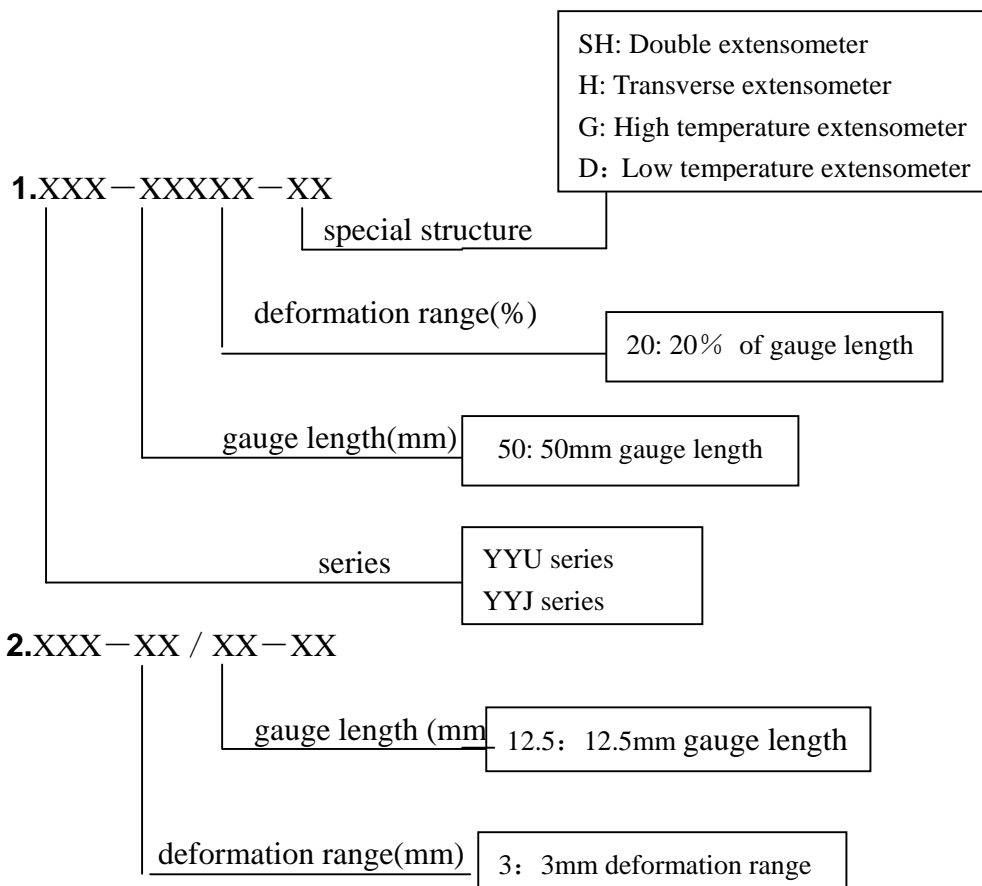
SH: Double extensometer
H: Transverse extensometer
G: High temperature extensometer
D：Low temperature extensometer

1.XXX－XXXXX－XX

special structure

deformation range(%)

20: 20％ of gauge length

gauge length(mm)

50: 50mm gauge length

series

YYU series
YYJ series

2.XXX－XX / XX－XX

gauge length (mm

12.5：12.5mm gauge length

deformation range(mm)

3：3mm deformation range